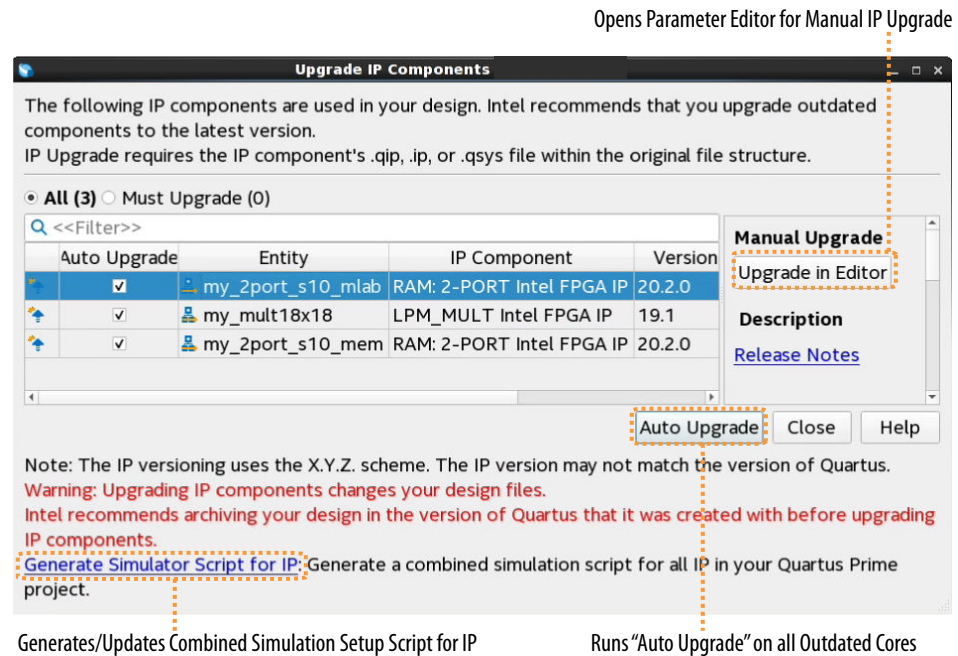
Opens Parameter Editor for Manual IP Upgrade

Upgrade IP Components

The following IP components are used in your design. Intel recommends that you upgrade outdated components to the latest version.
IP Upgrade requires the IP component's .qip, .ip, or .qsys file within the original file structure.

All (3) Must Upgrade (0)

<<Filter>>

| | Auto Upgrade | Entity | IP Component | Version |
|---|---|---|---|---|
| | ✓ | my_2port_s10_mlab | RAM: 2-PORT Intel FPGA IP | 20.2.0 |
| | ✓ | my_mult18x18 | LPM_MULT Intel FPGA IP | 19.1 |
| | ✓ | my_2port_s10_mem | RAM: 2-PORT Intel FPGA IP | 20.2.0 |

Manual Upgrade
Upgrade in Editor
Description
Release Notes

Auto Upgrade Close Help

Note: The IP versioning uses the X.Y.Z. scheme. The IP version may not match the version of Quartus.
Warning: Upgrading IP components changes your design files.
Intel recommends archiving your design in the version of Quartus that it was created with before upgrading IP components.
Generate Simulator Script for IP: Generate a combined simulation script for all IP in your Quartus Prime project.

Generates/Updates Combined Simulation Setup Script for IP

Runs "Auto Upgrade" on all Outdated Cores